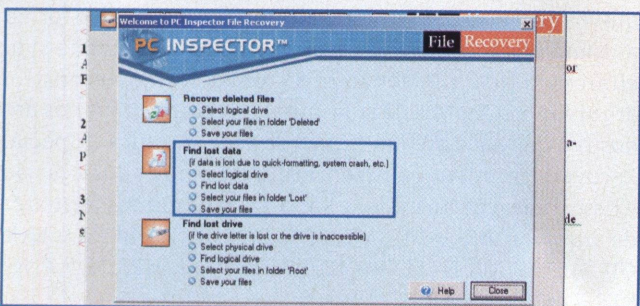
Welcome to PC Inspector File Recovery

PC INSPECTOR™ File Recovery

ry

Recover deleted files
Select logical drive
Select your files in folder 'Deleted'
Save your files

Find lost data
(if data is lost due to quick-formatting, system crash, etc.)
Select logical drive
Find lost data
Select your files in folder 'Lost'
Save your files

Find lost drive
(if the drive letter is lost or the drive is inaccessible)
Select physical drive
Find logical drive
Select your files in folder 'Root'
Save your files

Help
Close

1
A
F
or
2
A
P
a-
3
N
e
de